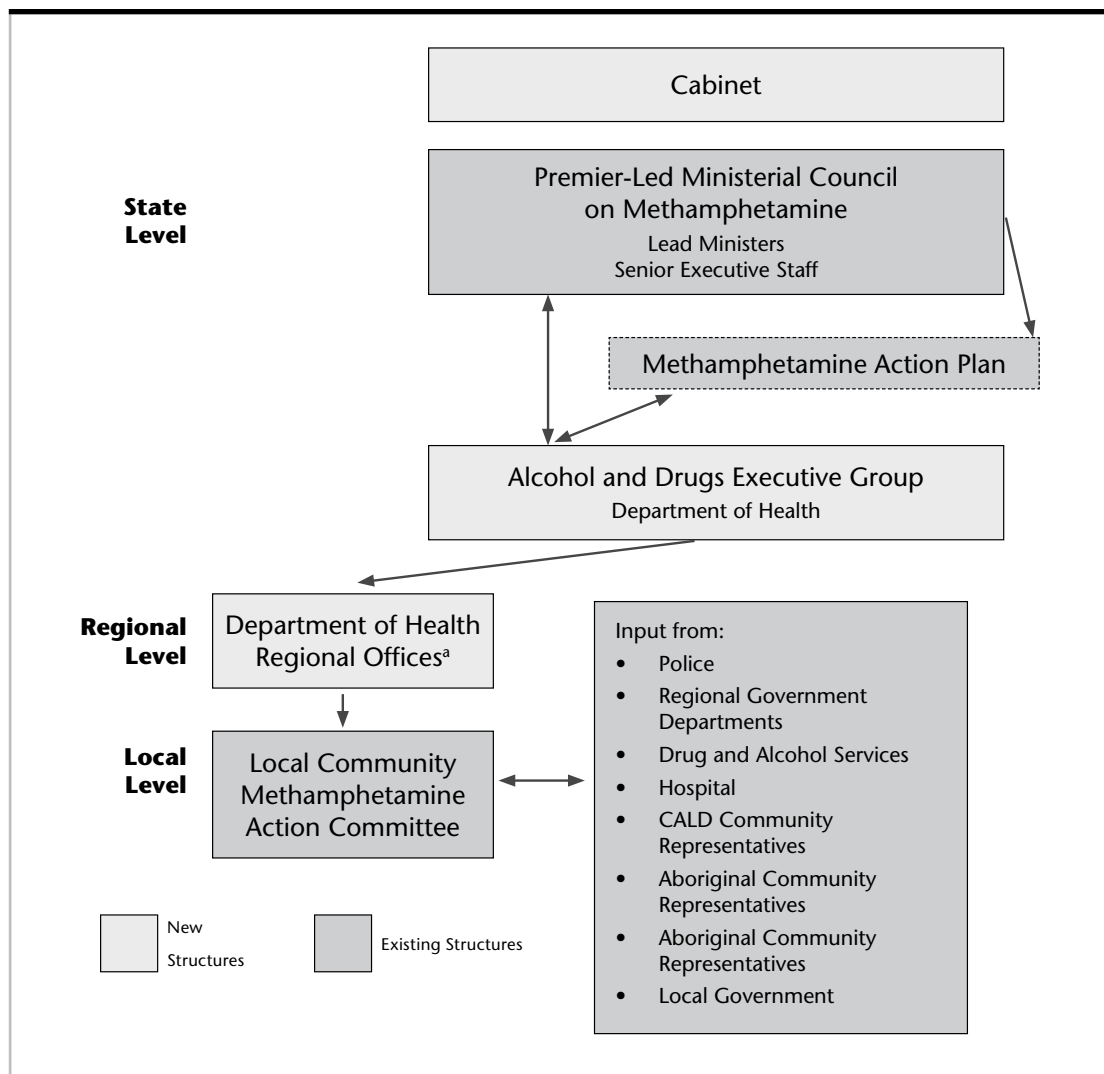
Cabinet

State Level

Premier-Led Ministerial Council on Methamphetamine
Lead Ministers
Senior Executive Staff

Methamphetamine Action Plan

Alcohol and Drugs Executive Group
Department of Health

Regional Level

Department of Health Regional Offices$^{a}$

Local Level

Local Community Methamphetamine Action Committee

Input from:
- Police
- Regional Government Departments
- Drug and Alcohol Services
- Hospital
- CALD Community Representatives
- Aboriginal Community Representatives
- Aboriginal Community Representatives
- Local Government

New Structures

Existing Structures